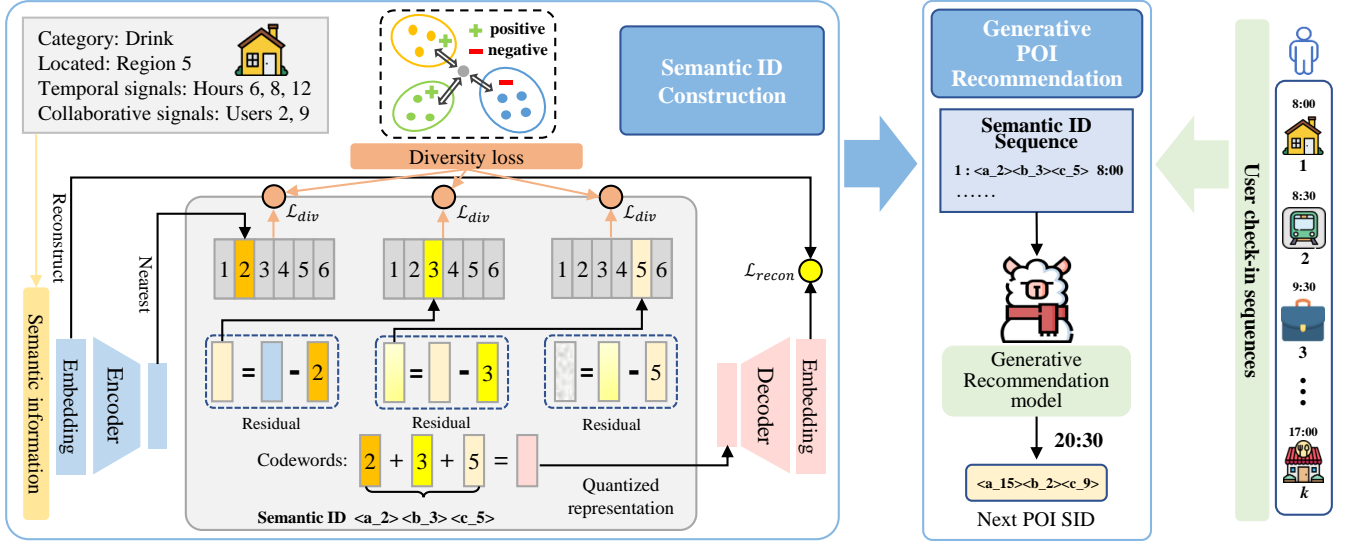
Category: Drink
Located: Region 5
Temporal signals: Hours 6, 8, 12
Collaborative signals: Users 2, 9

positive
negative

Diversity loss

Semantic ID Construction

Reconstruct

Nearest

$\mathcal{L}_{div}$ $\mathcal{L}_{div}$ $\mathcal{L}_{div}$

| 1 | 2 | 3 | 4 | 5 | 6 |
|---|---|---|---|---|---|

| 1 | 2 | 3 | 4 | 5 | 6 |
|---|---|---|---|---|---|

| 1 | 2 | 3 | 4 | 5 | 6 |
|---|---|---|---|---|---|

$\mathcal{L}_{recon}$

Semantic information

Embedding

Encoder

= - 2
Residual

= - 3
Residual

= - 5
Residual

Codewords: 2 + 3 + 5 =

Semantic ID <a_2><b_3><c_5>

Quantized representation

Decoder

Embedding

Generative POI Recommendation

Semantic ID Sequence
1 : <a_2><b_3><c_5> 8:00
……

Generative Recommendation model

20:30

<a_15><b_2><c_9>

Next POI SID

User check-in sequences

8:00
1
8:30
2
9:30
3
17:00
k